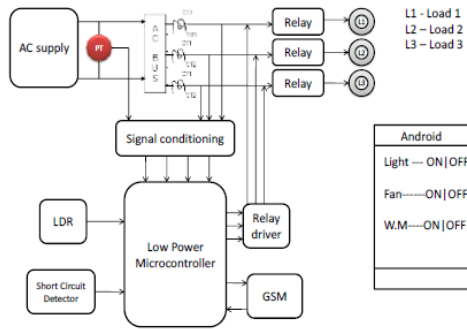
AC supply

PT

A
C

B
U
S

Relay
Relay
Relay

L1
L2
L3

L1 - Load 1
L2 – Load 2
L3 – Load 3

Signal conditioning

LDR

Low Power Microcontroller

Relay driver

Short Circuit Detector

GSM

Android

Light --- ON|OFF

Fan-------ON|OFF

W.M----ON|OFF